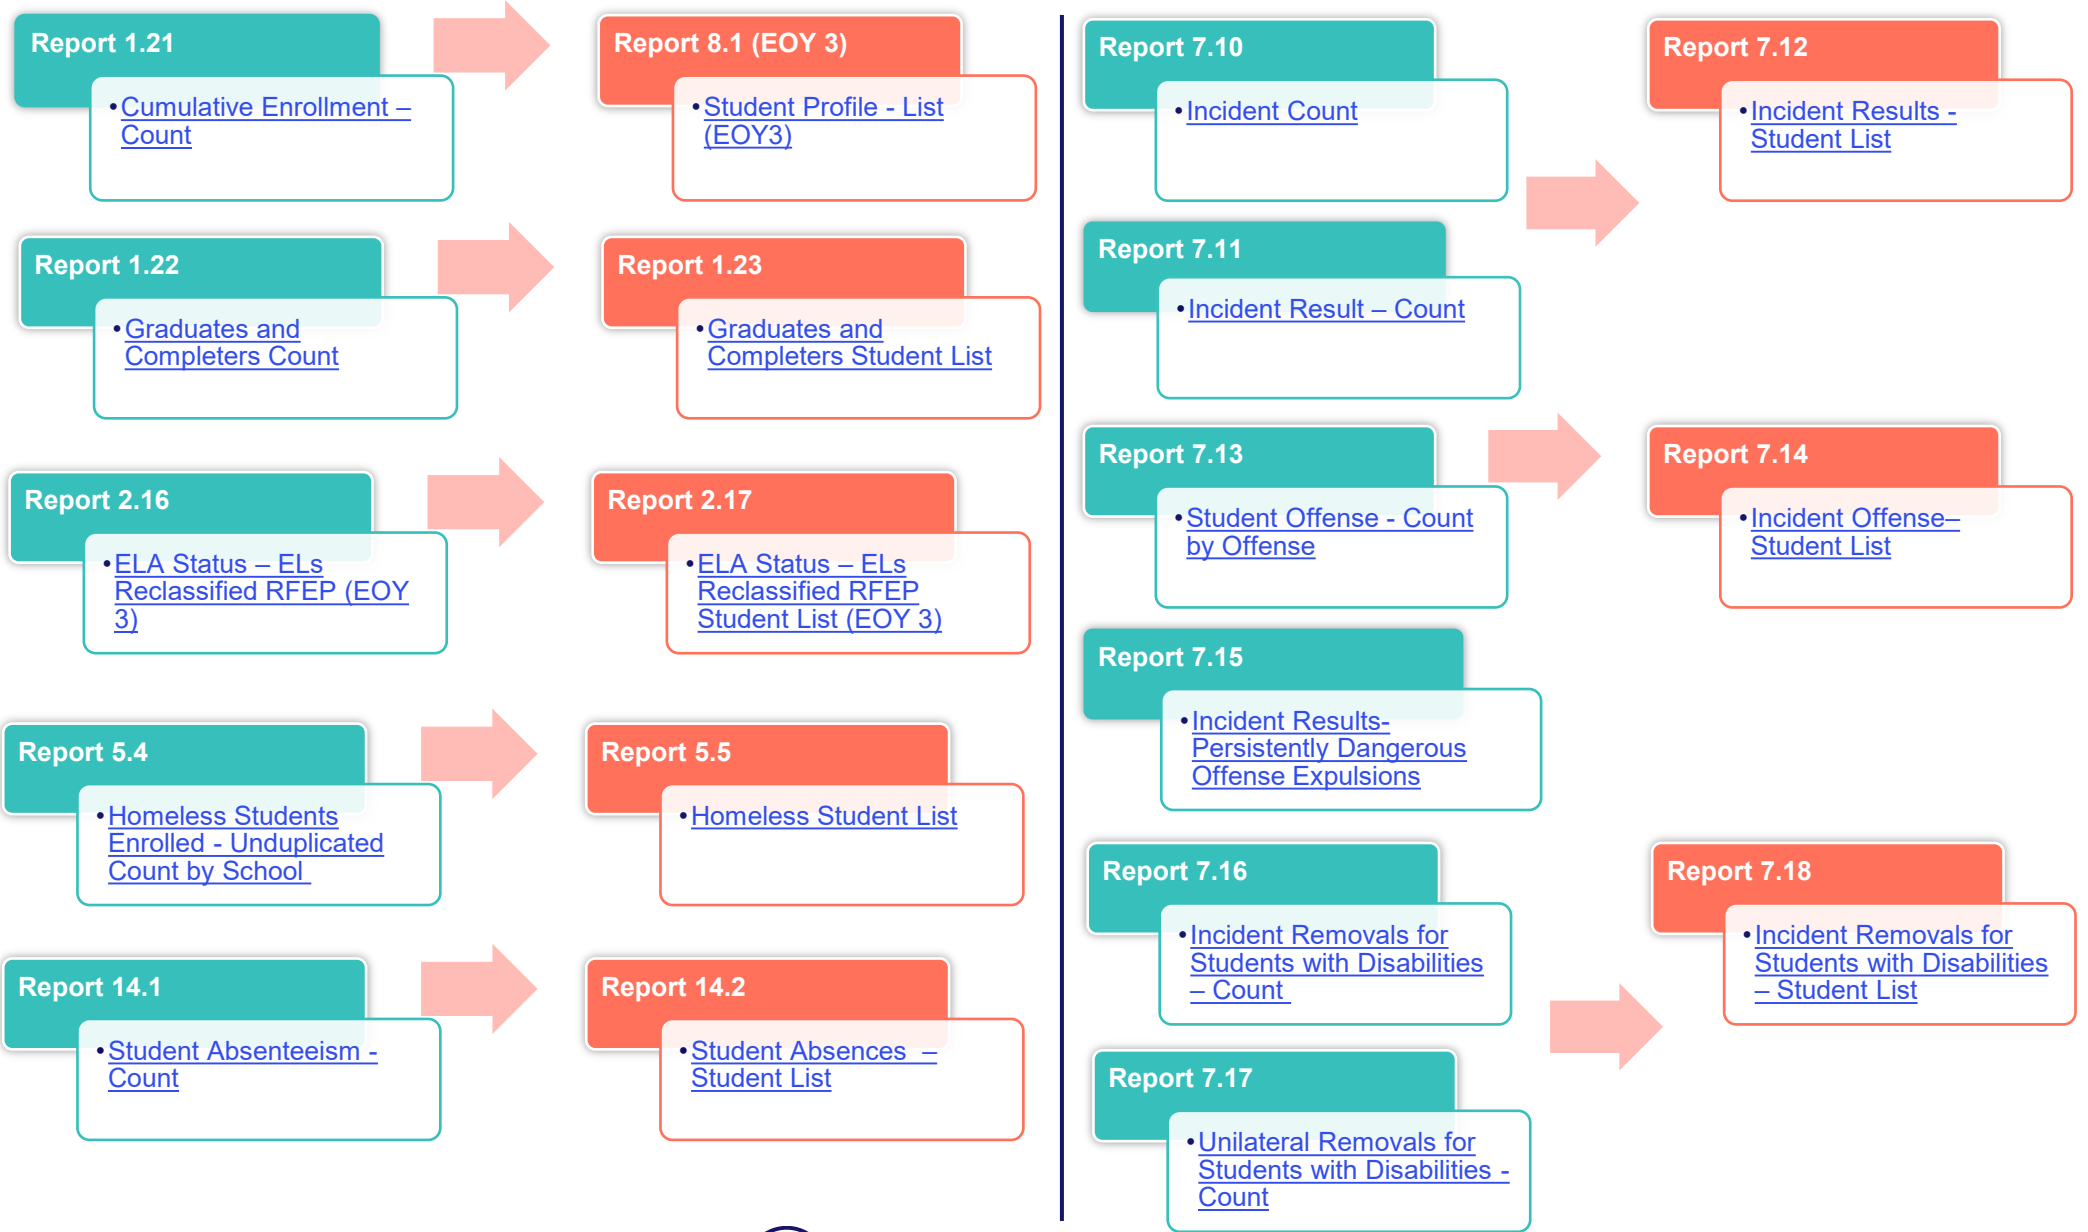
Report 1.21

• Cumulative Enrollment – Count

Report 8.1 (EOY 3)

• Student Profile - List (EOY3)

Report 1.22

• Graduates and Completers Count

Report 1.23

• Graduates and Completers Student List

Report 2.16

• ELA Status – ELs Reclassified RFEP (EOY 3)

Report 2.17

• ELA Status – ELs Reclassified RFEP Student List (EOY 3)

Report 5.4

• Homeless Students Enrolled - Unduplicated Count by School

Report 5.5

• Homeless Student List

Report 14.1

• Student Absenteeism - Count

Report 14.2

• Student Absences – Student List

Report 7.10

• Incident Count

Report 7.12

• Incident Results - Student List

Report 7.11

• Incident Result – Count

Report 7.13

• Student Offense - Count by Offense

Report 7.14

• Incident Offense– Student List

Report 7.15

• Incident Results- Persistently Dangerous Offense Expulsions

Report 7.16

• Incident Removals for Students with Disabilities – Count

Report 7.18

• Incident Removals for Students with Disabilities – Student List

Report 7.17

• Unilateral Removals for Students with Disabilities - Count